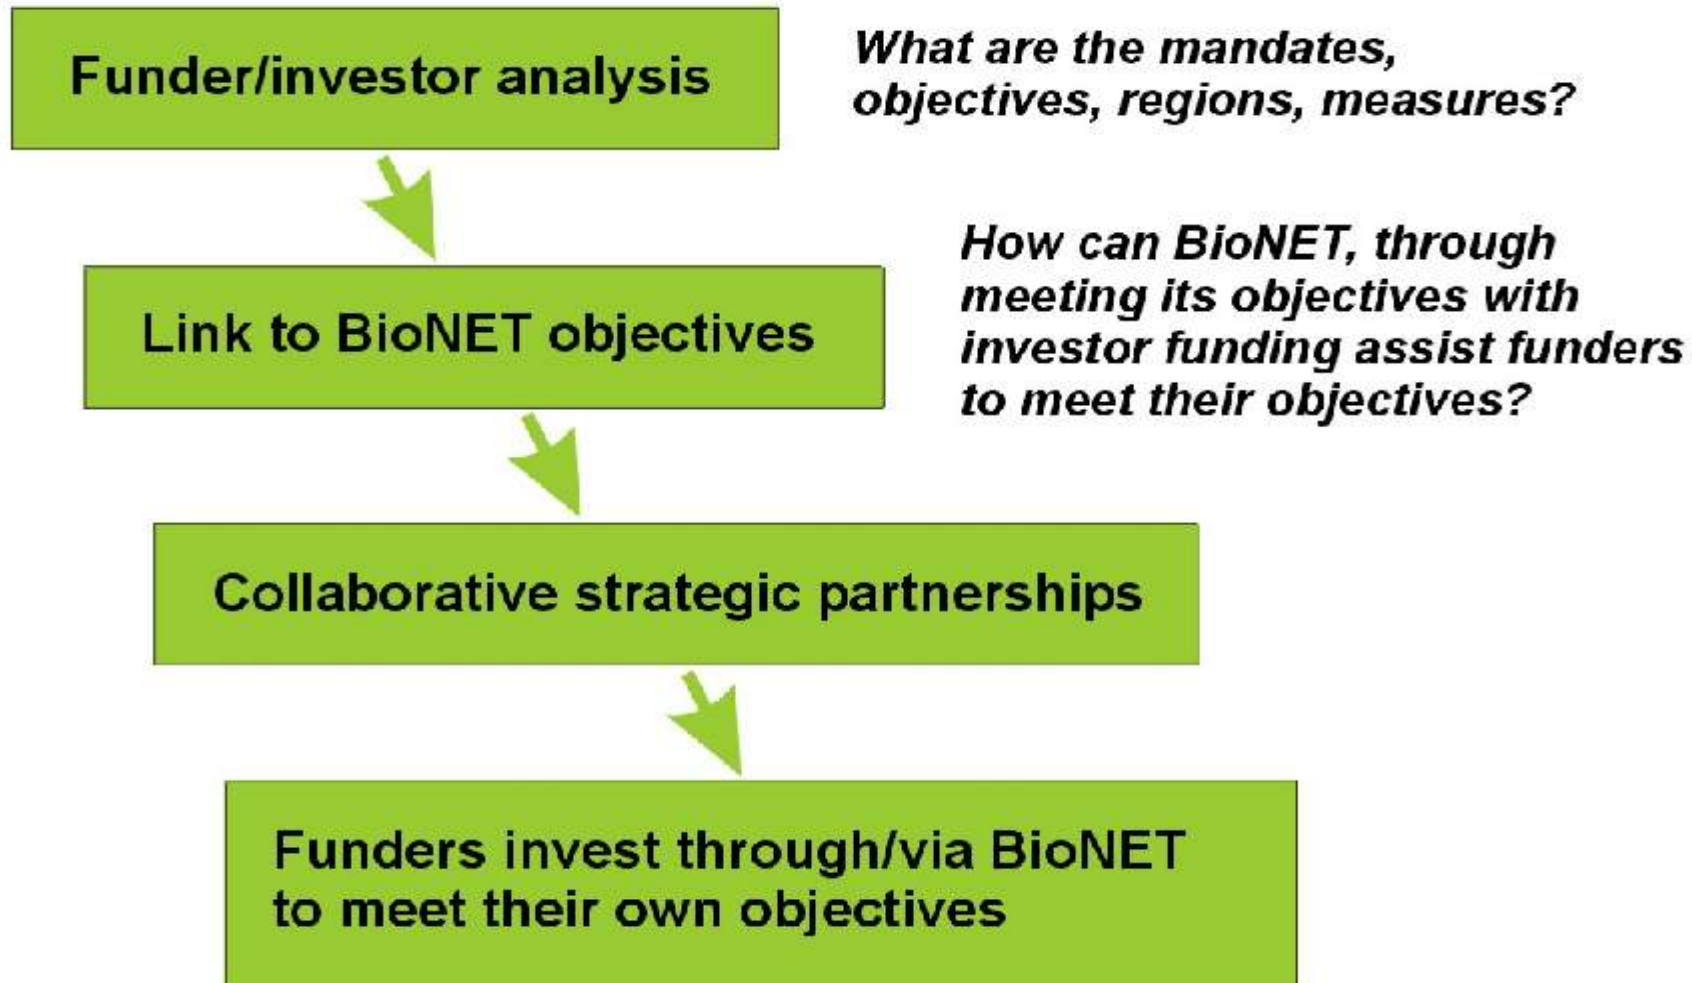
Funder/investor analysis

What are the mandates, objectives, regions, measures?

Link to BioNET objectives

How can BioNET, through meeting its objectives with investor funding assist funders to meet their objectives?

Collaborative strategic partnerships

Funders invest through/via BioNET to meet their own objectives